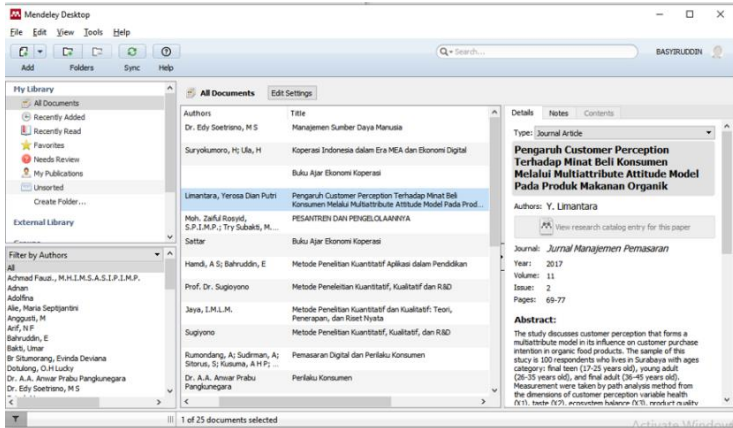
Mendeley Desktop

File Edit View Tools Help

Add Folders Sync Help

Q• Search...

BASYIRUDDIN

My Library
All Documents
Recently Added
Recently Read
Favorites
Needs Review
My Publications
Unsorted
Create Folder...

External Library

Filter by Authors
All
Achmad Fauzi., M.H.I.M.S.A.S.I.P.I.M.P.
Adnan
Adolfina
Alie, Maria Septijantini
Anggusti, M
Arif, N F
Bahruddin, E
Bakti, Umar
Br Situmorang, Evinda Deviana
Dotulong, O.H Lucky
Dr. A.A. Anwar Prabu Pangkunegara
Dr. Edy Soetrisno, M S

All Documents Edit Settings

| Authors | Title |
|---|---|
| Dr. Edy Soetrisno, M S | Manajemen Sumber Daya Manusia |
| Suryokumoro, H; Ula, H | Koperasi Indonesia dalam Era MEA dan Ekonomi Digital |
| | Buku Ajar Ekonomi Koperasi |
| Limantara, Yerosa Dian Putri | Pengaruh Customer Perception Terhadap Minat Beli Konsumen Melalui Multiattribute Attitude Model Pada Prod... |
| Moh. Zaiful Rosyid, S.P.I.M.P.; Try Subakti, M... | PESANTREN DAN PENGELOLAANNYA |
| Sattar | Buku Ajar Ekonomi Koperasi |
| Hamdi, A S; Bahruddin, E | Metode Penelitian Kuantitatif Aplikasi dalam Pendidikan |
| Prof. Dr. Sugiyono | Metode Peneleitian Kuantitatif, Kualitatif dan R&D |
| Jaya, I.M.L.M. | Metode Penelitian Kuantitatif dan Kualitatif: Teori, Penerapan, dan Riset Nyata |
| Sugiyono | Metode Penelitian Kuantitatif, Kualitatif, dan R&D |
| Rumondang, A; Sudirman, A; Sitorus, S; Kusuma, A H P; ... | Pemasaran Digital dan Perilaku Konsumen |
| Dr. A.A. Anwar Prabu Pangkunegara | Perilaku Konsumen |

1 of 25 documents selected

Details Notes Contents

Type: Journal Article

Pengaruh Customer Perception Terhadap Minat Beli Konsumen Melalui Multiattribute Attitude Model Pada Produk Makanan Organik

Authors: Y. Limantara

View research catalog entry for this paper

Journal: Jurnal Manajemen Pemasaran
Year: 2017
Volume: 11
Issue: 2
Pages: 69-77

Abstract:
The study discusses customer perception that forms a multiattribute model in its influence on customer purchase intention in organic food products. The sample of this stucy is 100 respondents who lives in Surabaya with ages category: final teen (17-25 years old), young adult (26-35 years old), and final adult (36-45 years old). Measurement were taken by path analysis method from the dimensions of customer perception variable health (X1), taste (X2), ecosystem balance (X3), product quality

Activate Windows